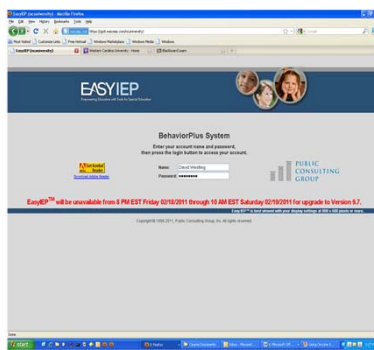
EasyIEP (ncasmmunity) - Mozilla Firefox

File Edit View History Bookmarks Tools Help

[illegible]

Most Visited Customize Links Free Hotmail Windows Marketplace Windows Media Windows

EasyIEP (ncasmmunity)

Western Carolina University - Home

Blackboard Learn

EASYIEP

Empowering Educators with Tools for Special Education

BehaviorPlus System

Enter your account name and password, then press the login button to access your account.

Get Adobe Reader

Download Adobe Reader

Name: David Westling

Password: ••••••••

PUBLIC CONSULTING GROUP

EasyIEP™ will be unavailable from 8 PM EST Friday 02/18/2011 through 10 AM EST Saturday 02/19/2011 for upgrade to Version 9.7.

EasyIEP™ is best viewed with your display settings at 800 x 600 pixels or more.

Copyright © 1996-2011, Public Consulting Group, Inc. All rights reserved.

Done

start